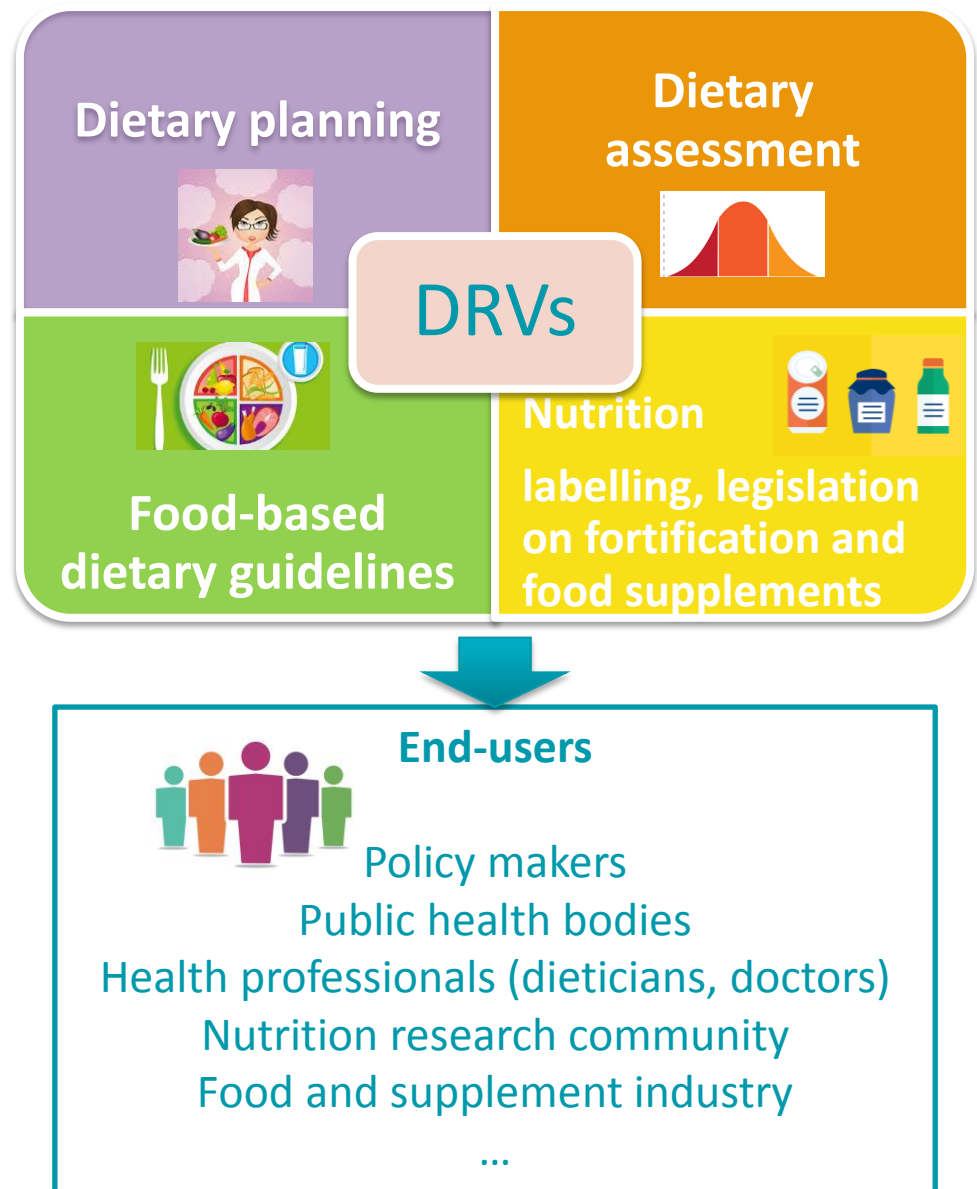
Dietary planning

Dietary assessment

DRVs

Food-based dietary guidelines

Nutrition

labelling, legislation on fortification and food supplements

End-users

Policy makers
Public health bodies
Health professionals (dieticians, doctors)
Nutrition research community
Food and supplement industry
…